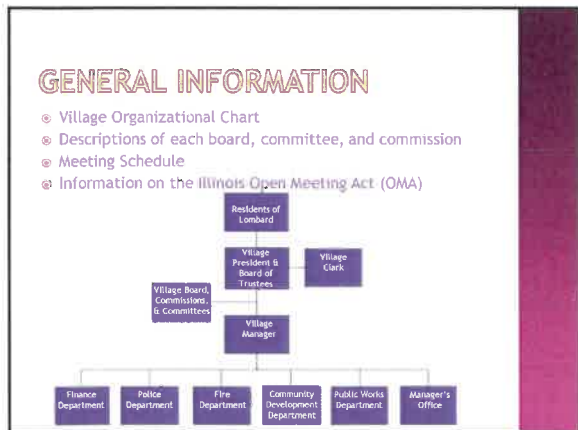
GENERAL INFORMATION

Village Organizational Chart
Descriptions of each board, committee, and commission
Meeting Schedule
Information on the Illinois Open Meeting Act (OMA)

Residents of Lombard

Village President & Board of Trustees

Village Clerk

Village Board, Commissions, & Committees

Village Manager

Finance Department

Police Department

Fire Department

Community Development Department

Public Works Department

Manager's Office